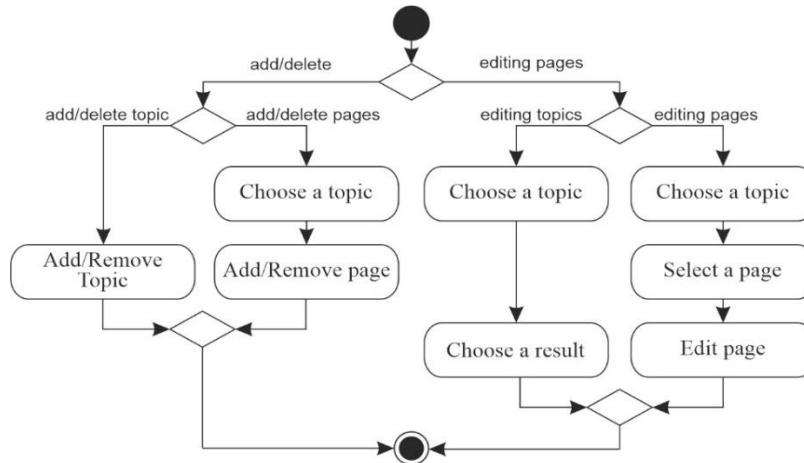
add/delete

editing pages

add/delete topic

add/delete pages

editing topics

editing pages

Choose a topic

Choose a topic

Choose a topic

Add/Remove Topic

Add/Remove page

Select a page

Choose a result

Edit page